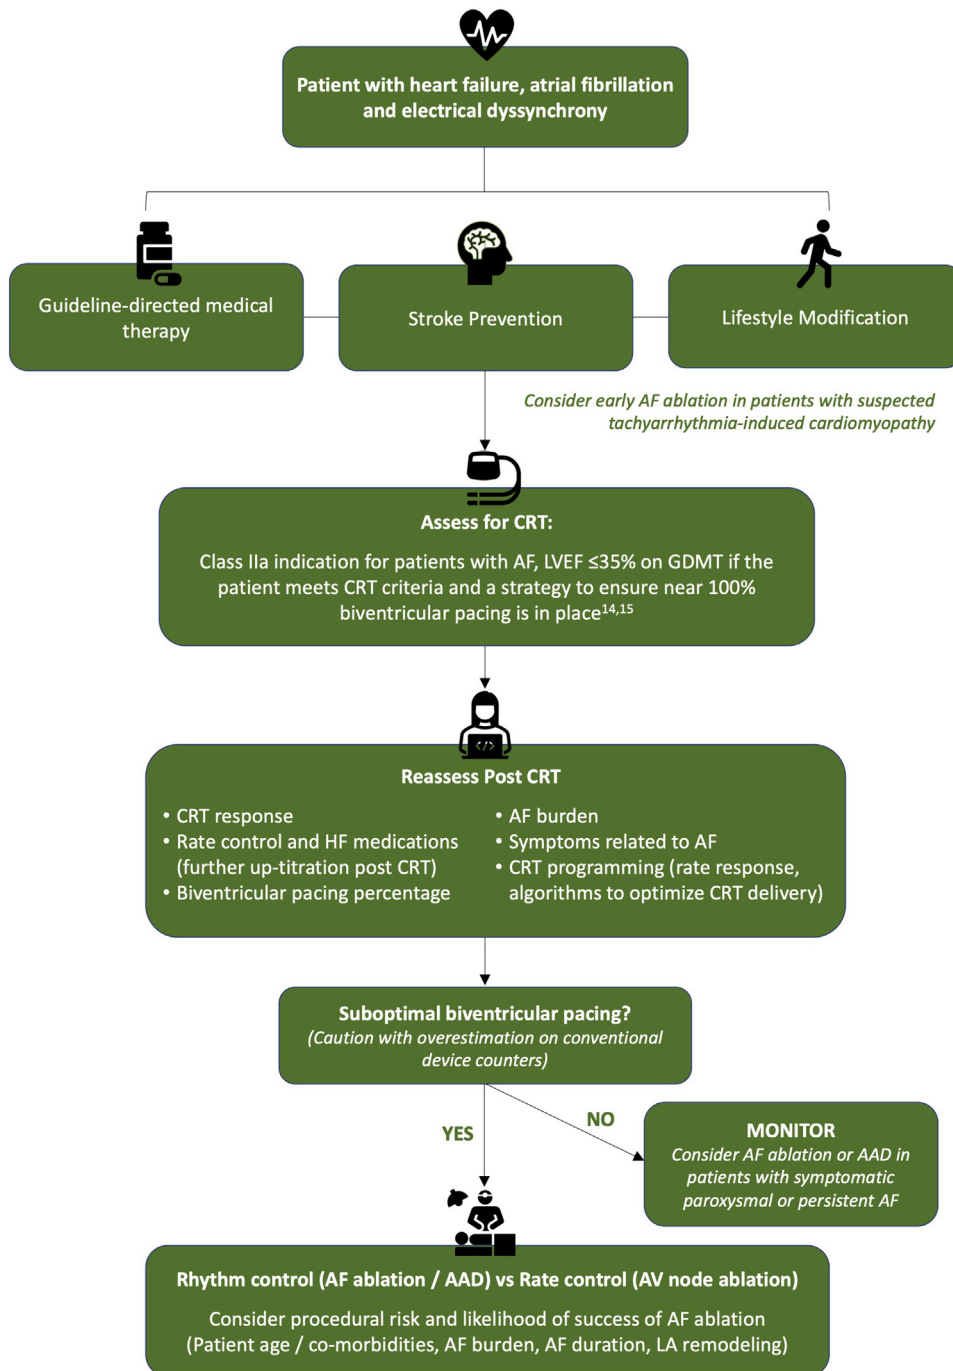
Patient with heart failure, atrial fibrillation and electrical dyssynchrony

Guideline-directed medical therapy

Stroke Prevention

Lifestyle Modification

Consider early AF ablation in patients with suspected tachyarrhythmia-induced cardiomyopathy

Assess for CRT:

Class IIa indication for patients with AF, LVEF ≤35% on GDMT if the patient meets CRT criteria and a strategy to ensure near 100% biventricular pacing is in place$^{14,15}$

Reassess Post CRT

• CRT response
• Rate control and HF medications (further up-titration post CRT)
• Biventricular pacing percentage

• AF burden
• Symptoms related to AF
• CRT programming (rate response, algorithms to optimize CRT delivery)

Suboptimal biventricular pacing?
(Caution with overestimation on conventional device counters)

YES

NO

MONITOR
Consider AF ablation or AAD in patients with symptomatic paroxysmal or persistent AF

Rhythm control (AF ablation / AAD) vs Rate control (AV node ablation)

Consider procedural risk and likelihood of success of AF ablation
(Patient age / co-morbidities, AF burden, AF duration, LA remodeling)